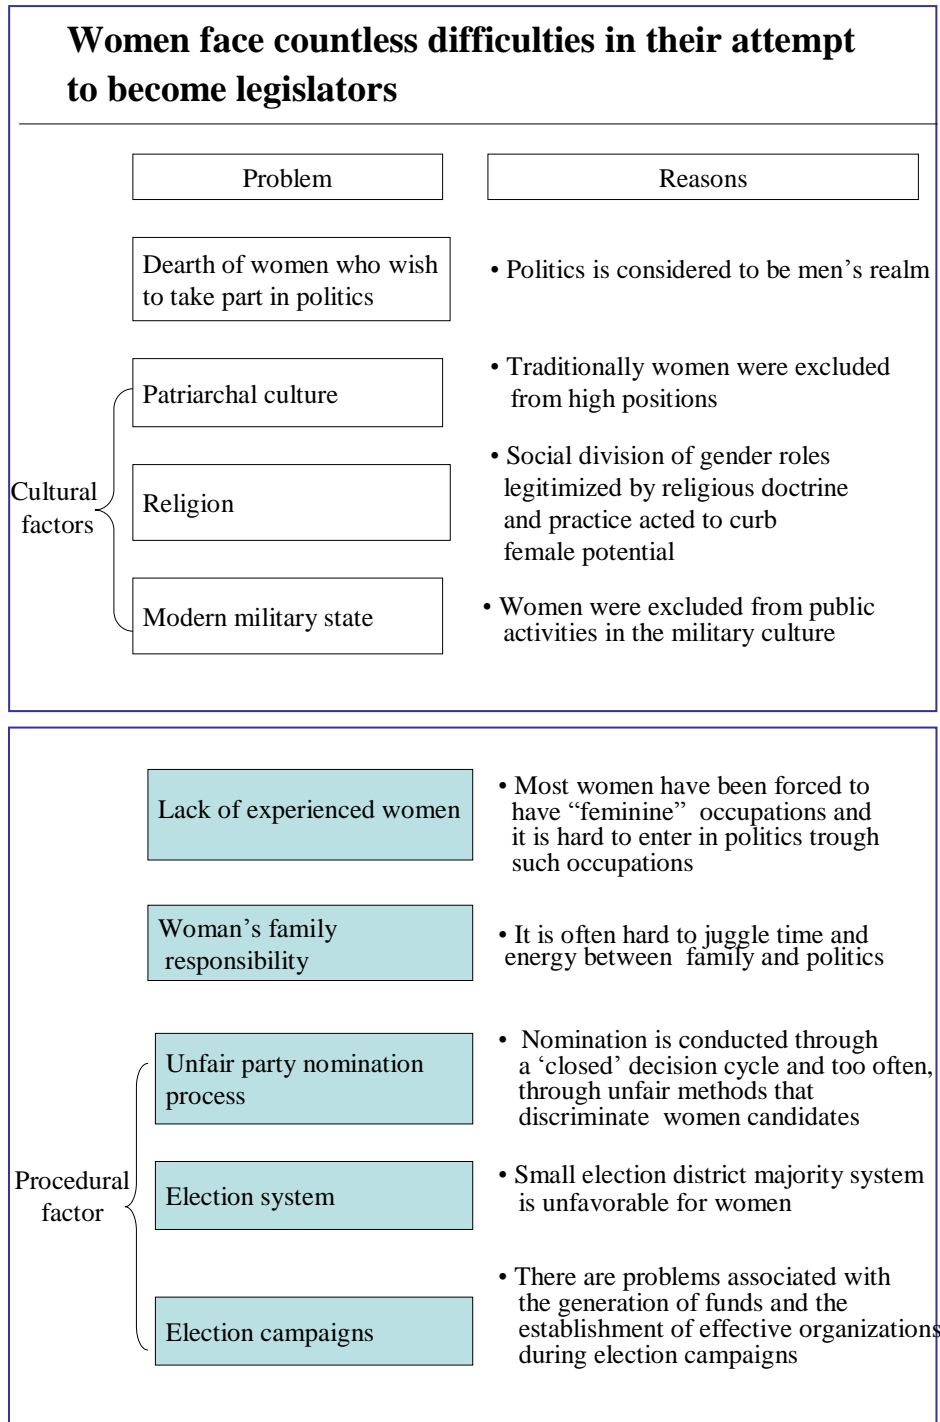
Women face countless difficulties in their attempt to become legislators

Problem

Reasons

Dearth of women who wish to take part in politics

• Politics is considered to be men’s realm

Patriarchal culture

• Traditionally women were excluded from high positions

Cultural factors

Religion

• Social division of gender roles legitimized by religious doctrine and practice acted to curb female potential

Modern military state

• Women were excluded from public activities in the military culture

Lack of experienced women

• Most women have been forced to have “feminine” occupations and it is hard to enter in politics trough such occupations

Woman’s family responsibility

• It is often hard to juggle time and energy between family and politics

Unfair party nomination process

• Nomination is conducted through a ‘closed’ decision cycle and too often, through unfair methods that discriminate women candidates

Procedural factor

Election system

• Small election district majority system is unfavorable for women

Election campaigns

• There are problems associated with the generation of funds and the establishment of effective organizations during election campaigns